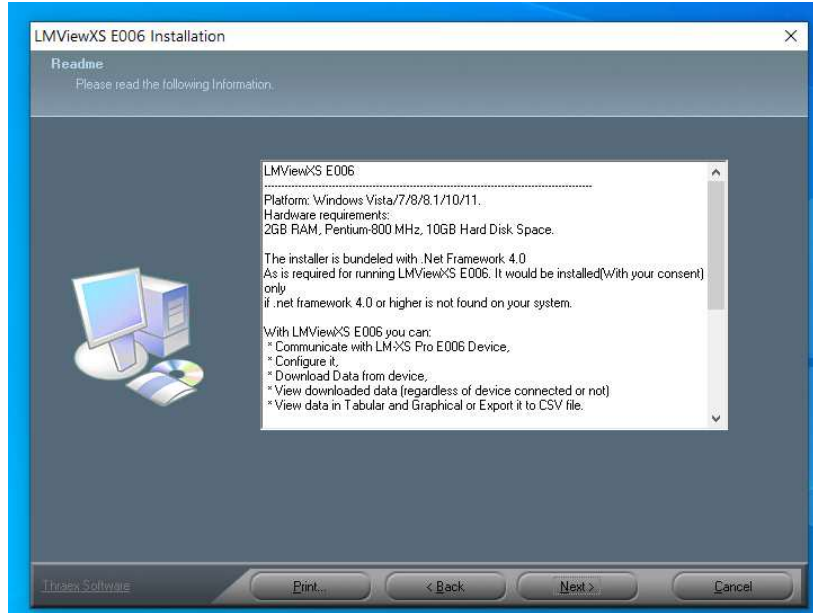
LMViewXS E006 Installation

Readme
Please read the following Information.

LMViewXS E006
------------------------------------------------------------
Platform: Windows Vista/7/8/8.1/10/11.
Hardware requirements:
2GB RAM, Pentium-800 MHz, 10GB Hard Disk Space.

The installer is bundeled with .Net Framework 4.0
As is required for running LMViewXS E006. It would be installed(With your consent) only
if .net framework 4.0 or higher is not found on your system.

With LMViewXS E006 you can:
* Communicate with LM-XS Pro E006 Device,
* Configure it,
* Download Data from device,
* View downloaded data (regardless of device connected or not)
* View data in Tabular and Graphical or Export it to CSV file.

Thraex Software

Print...

< Back

Next >

Cancel